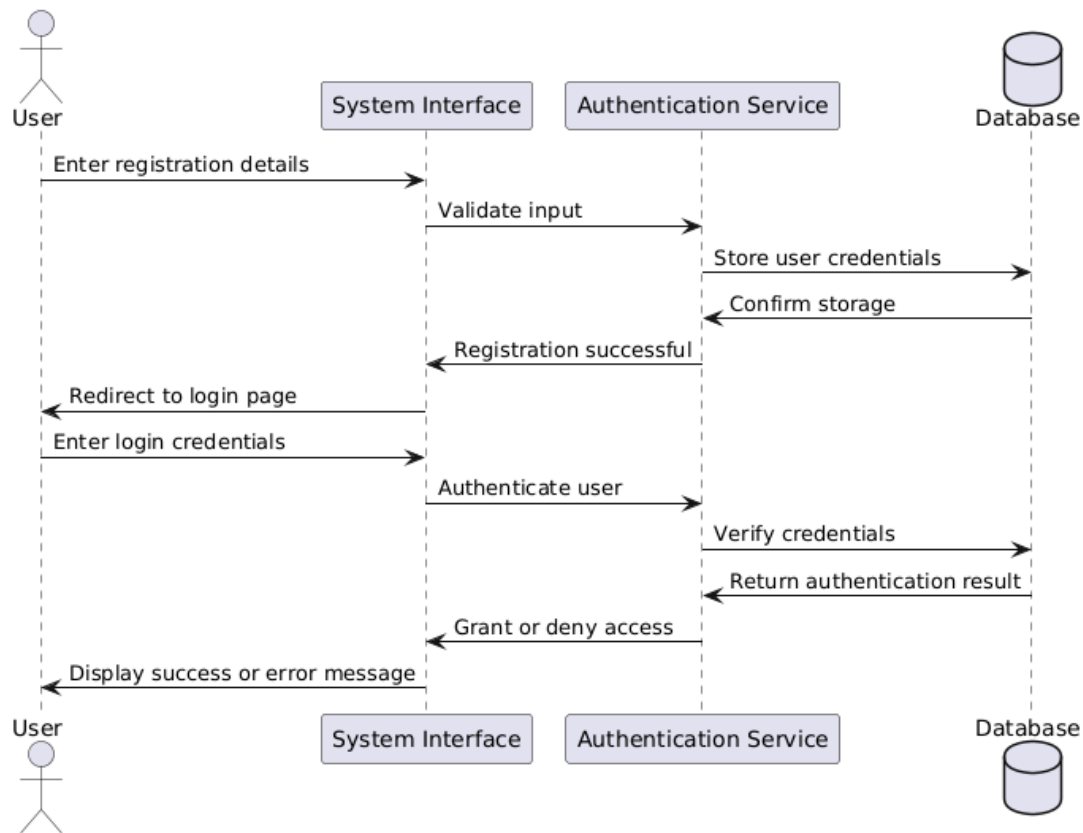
User
System Interface
Authentication Service
Database

Enter registration details
Validate input
Store user credentials
Confirm storage
Registration successful
Redirect to login page
Enter login credentials
Authenticate user
Verify credentials
Return authentication result
Grant or deny access
Display success or error message

User
System Interface
Authentication Service
Database